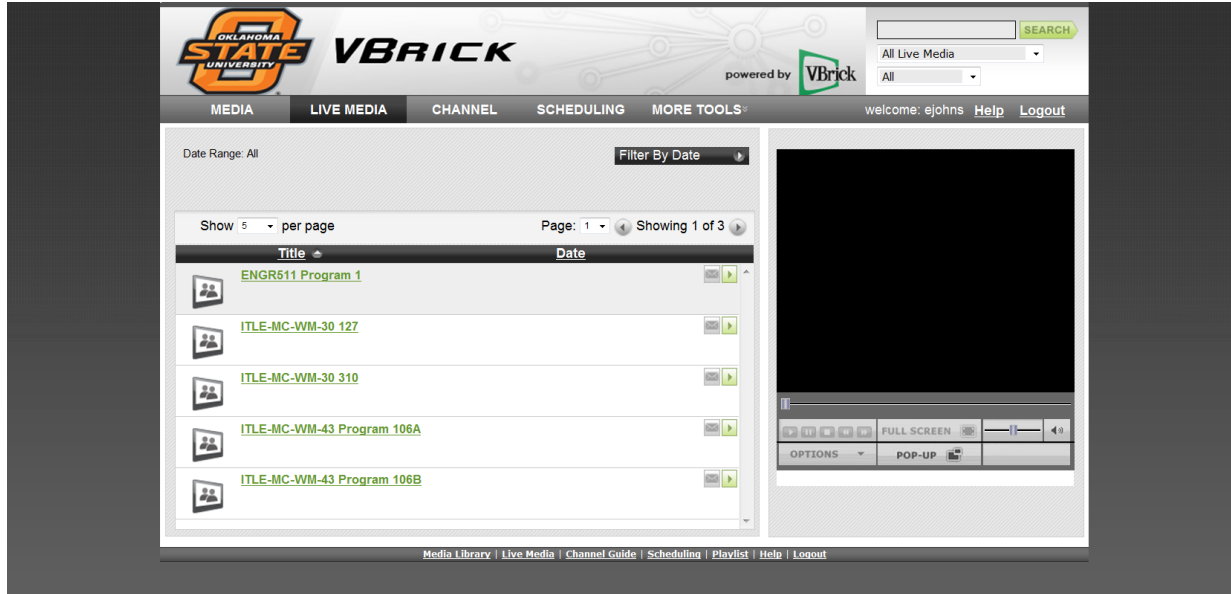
OKLAHOMA STATE UNIVERSITY VBRICK

powered by VBrick

SEARCH

All Live Media

All

MEDIA LIVE MEDIA CHANNEL SCHEDULING MORE TOOLS

welcome: ejohns Help Logout

Date Range: All

Filter By Date

Show 5 per page

Page: 1 Showing 1 of 3

| Title | Date |
|---|---|
| ENGR511 Program 1 | |
| ITLE-MC-WM-30 127 | |
| ITLE-MC-WM-30 310 | |
| ITLE-MC-WM-43 Program 106A | |
| ITLE-MC-WM-43 Program 106B | |

FULL SCREEN

OPTIONS

POP-UP

Media Library | Live Media | Channel Guide | Scheduling | Playlist | Help | Logout